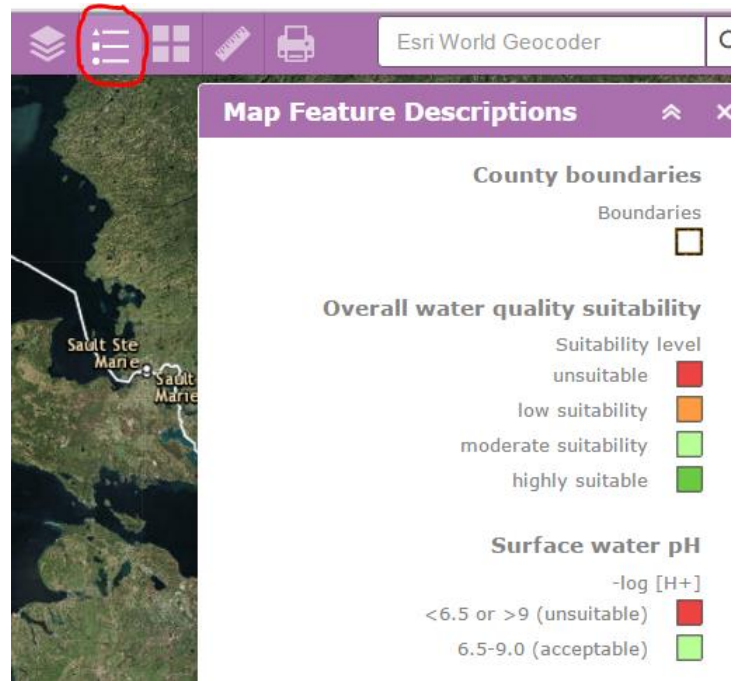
Esri World Geocoder

Sault Ste Marie

Sault Marie

Map Feature Descriptions

County boundaries

Boundaries

Overall water quality suitability

Suitability level

unsuitable

low suitability

moderate suitability

highly suitable

Surface water pH

-log [H+]

<6.5 or >9 (unsuitable)

6.5-9.0 (acceptable)